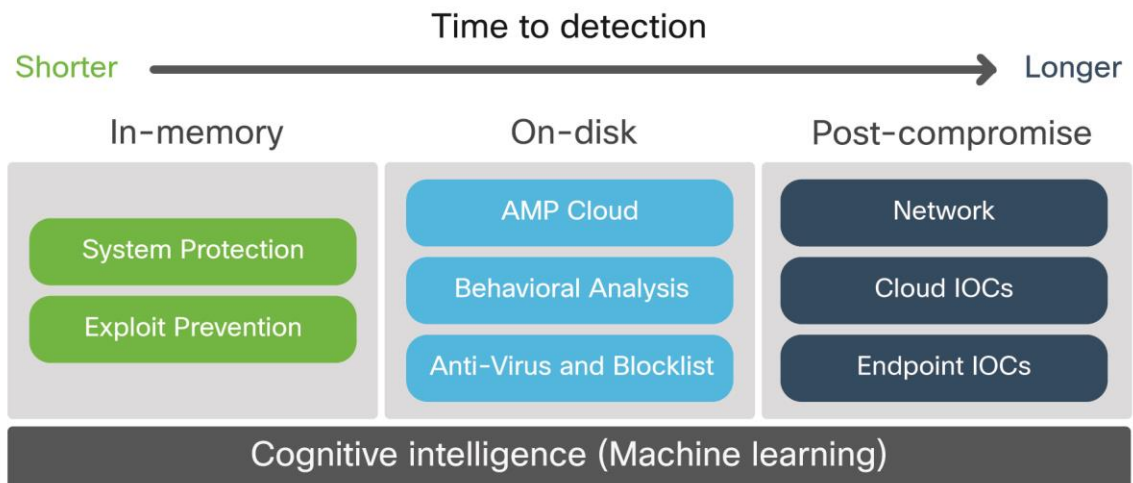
Time to detection

Shorter

Longer

In-memory

System Protection

Exploit Prevention

On-disk

AMP Cloud

Behavioral Analysis

Anti-Virus and Blocklist

Post-compromise

Network

Cloud IOCs

Endpoint IOCs

Cognitive intelligence (Machine learning)